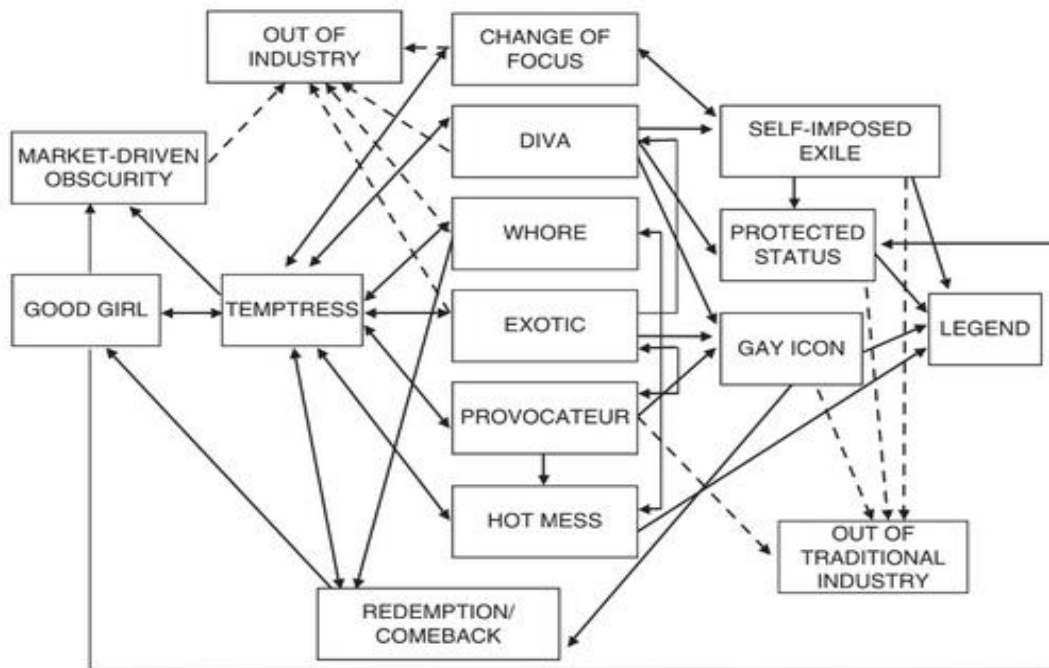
OUT OF INDUSTRY

CHANGE OF FOCUS

MARKET-DRIVEN OBSCURITY

DIVA

SELF-IMPOSED EXILE

WHORE

PROTECTED STATUS

GOOD GIRL

TEMPTRESS

EXOTIC

GAY ICON

LEGEND

PROVOCATEUR

HOT MESS

OUT OF TRADITIONAL INDUSTRY

REDEMPTION/ COMEBACK